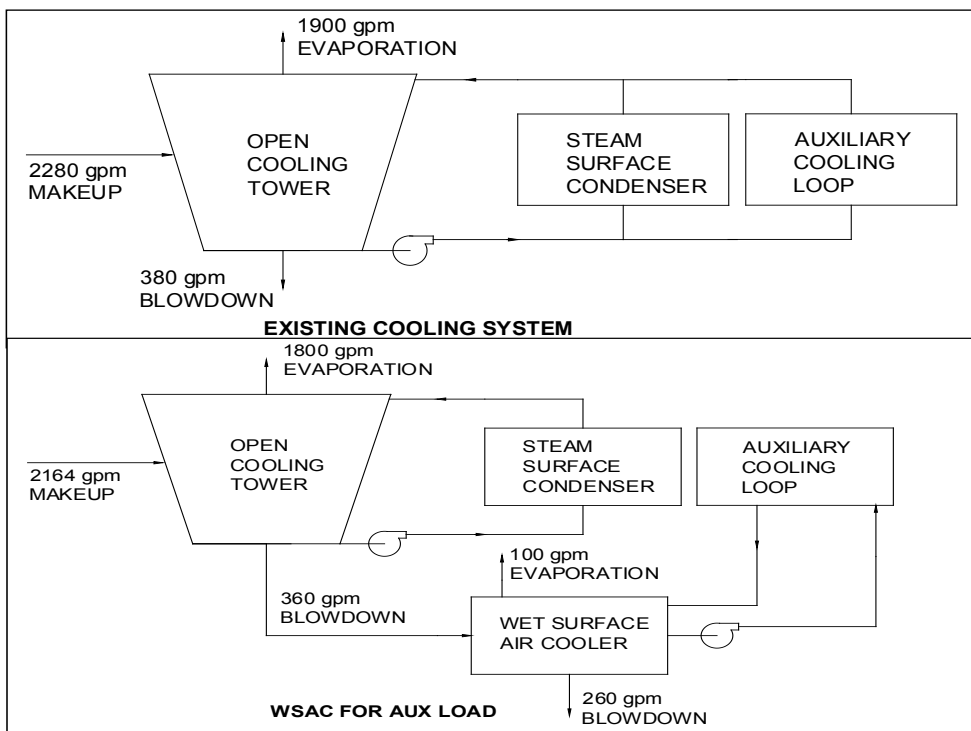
1900 gpm
EVAPORATION

OPEN
COOLING
TOWER

2280 gpm
MAKEUP

STEAM
SURFACE
CONDENSER

AUXILIARY
COOLING
LOOP

380 gpm
BLOWDOWN

EXISTING COOLING SYSTEM

1800 gpm
EVAPORATION

OPEN
COOLING
TOWER

2164 gpm
MAKEUP

STEAM
SURFACE
CONDENSER

AUXILIARY
COOLING
LOOP

100 gpm
EVAPORATION

360 gpm
BLOWDOWN

WET SURFACE
AIR COOLER

260 gpm
BLOWDOWN

WSAC FOR AUX LOAD